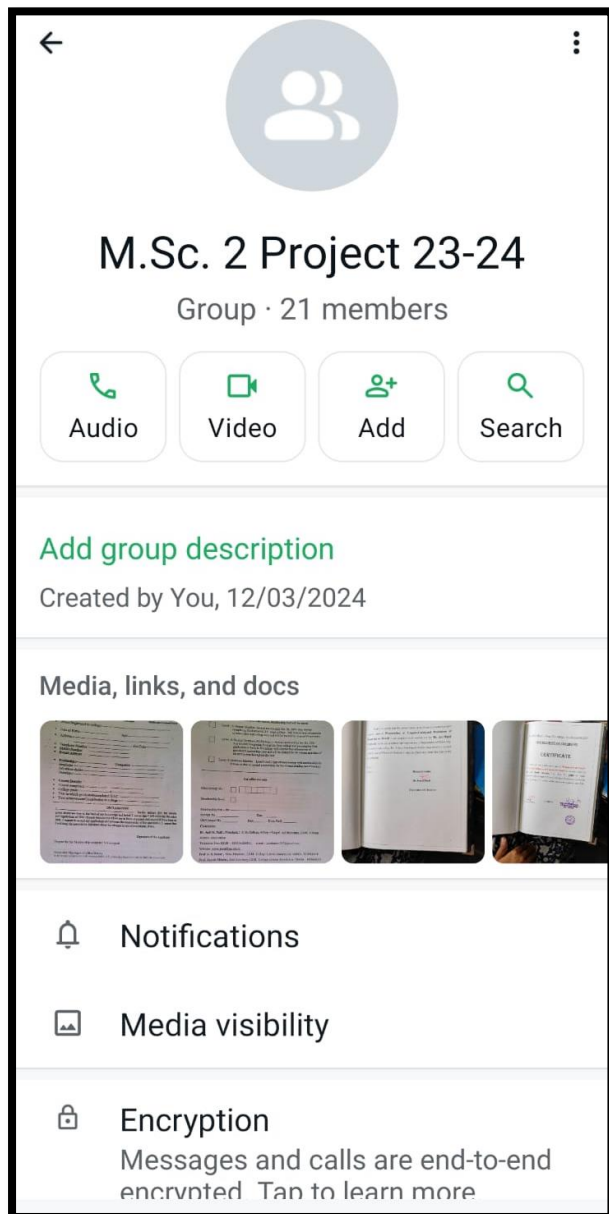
M.Sc. 2 Project 23-24

Group · 21 members

Audio

Video

Add

Search

Add group description

Created by You, 12/03/2024

Media, links, and docs

CERTIFICATE

Notifications

Media visibility

Encryption

Messages and calls are end-to-end encrypted. Tap to learn more.